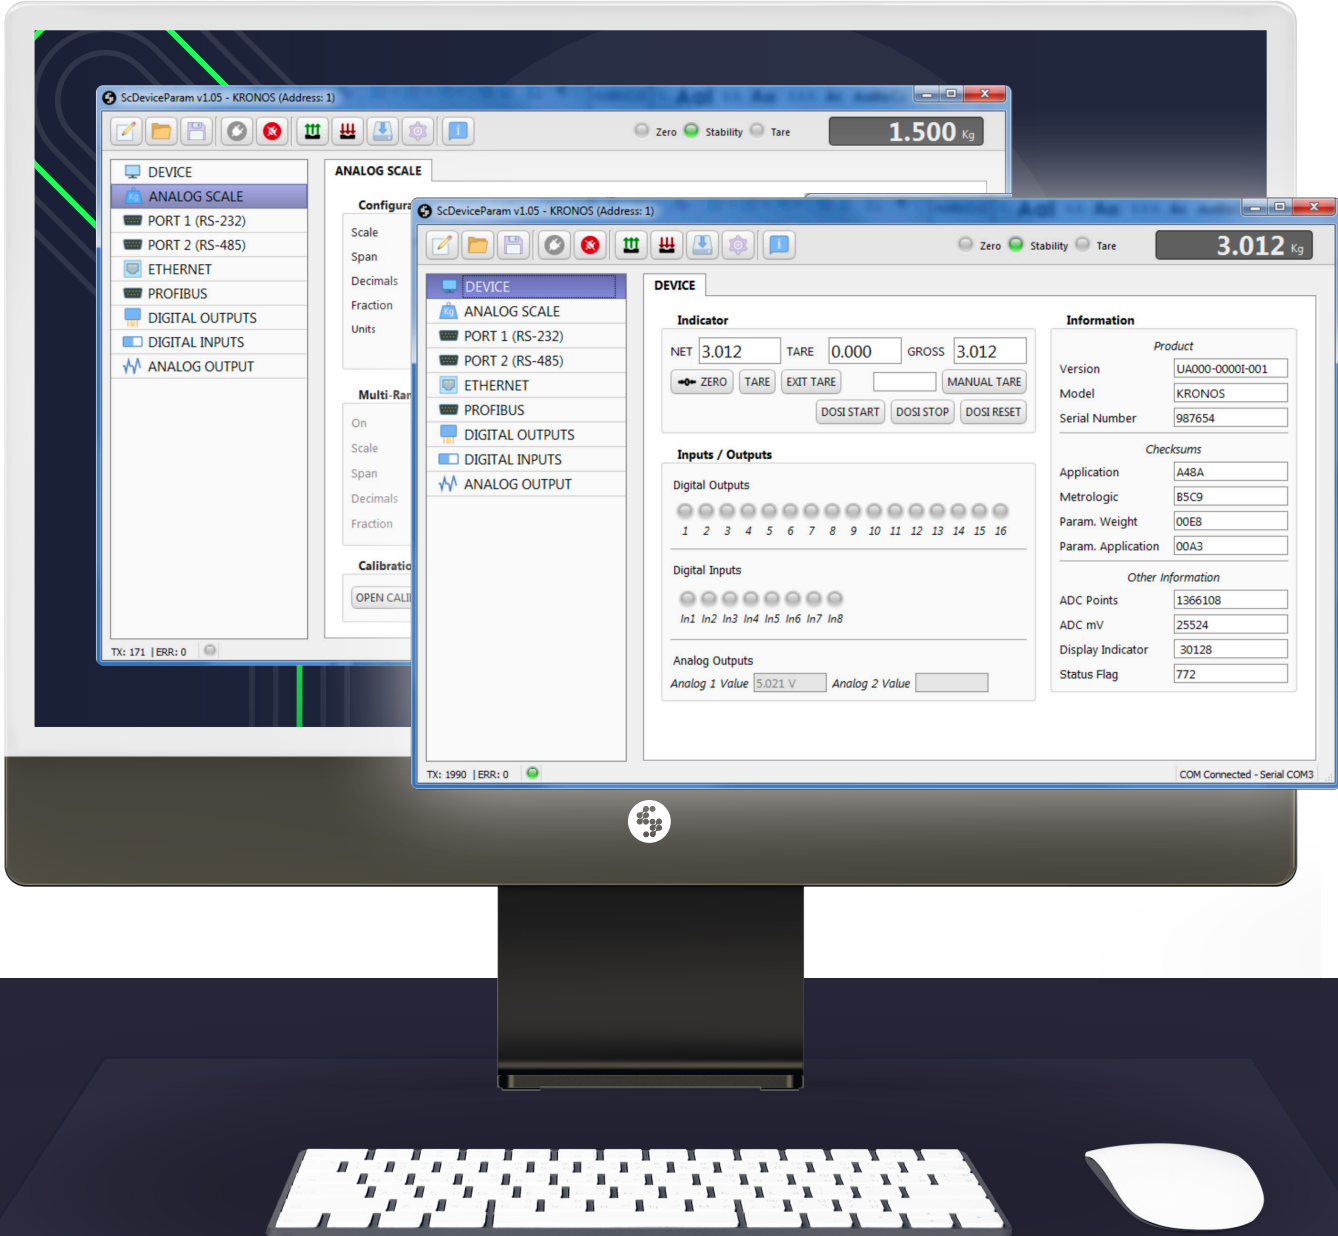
ScDeviceParam v1.05 - KRONOS (Address: 1)

Zero Stability Tare 1.500 Kg

DEVICE
ANALOG SCALE
PORT 1 (RS-232)
PORT 2 (RS-485)
ETHERNET
PROFIBUS
DIGITAL OUTPUTS
DIGITAL INPUTS
ANALOG OUTPUT

ANALOG SCALE

Configura
Scale
Span
Decimals
Fraction
Units

Multi-Ran
On
Scale
Span
Decimals
Fraction

Calibratio
OPEN CALI

TX: 171 | ERR: 0

ScDeviceParam v1.05 - KRONOS (Address: 1)

Zero Stability Tare 3.012 Kg

DEVICE
ANALOG SCALE
PORT 1 (RS-232)
PORT 2 (RS-485)
ETHERNET
PROFIBUS
DIGITAL OUTPUTS
DIGITAL INPUTS
ANALOG OUTPUT

DEVICE

Indicator
NET 3.012 TARE 0.000 GROSS 3.012
ZERO TARE EXIT TARE MANUAL TARE
DOSI START DOSI STOP DOSI RESET

Inputs / Outputs
Digital Outputs
1 2 3 4 5 6 7 8 9 10 11 12 13 14 15 16

Digital Inputs
In1 In2 In3 In4 In5 In6 In7 In8

Analog Outputs
Analog 1 Value 5.021 V Analog 2 Value

Information
Product
Version UA000-0000I-001
Model KRONOS
Serial Number 987654
Checksums
Application A48A
Metrologic B5C9
Param. Weight 00E8
Param. Application 00A3
Other Information
ADC Points 1366108
ADC mV 25524
Display Indicator 30128
Status Flag 772

TX: 1990 | ERR: 0
COM Connected - Serial COM3